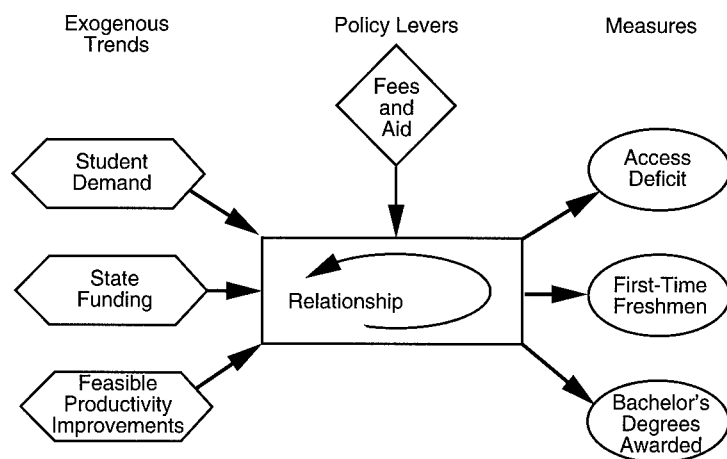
Exogenous Trends

Policy Levers

Measures

Fees and Aid

Student Demand

State Funding

Feasible Productivity Improvements

Relationship

Access Deficit

First-Time Freshmen

Bachelor's Degrees Awarded